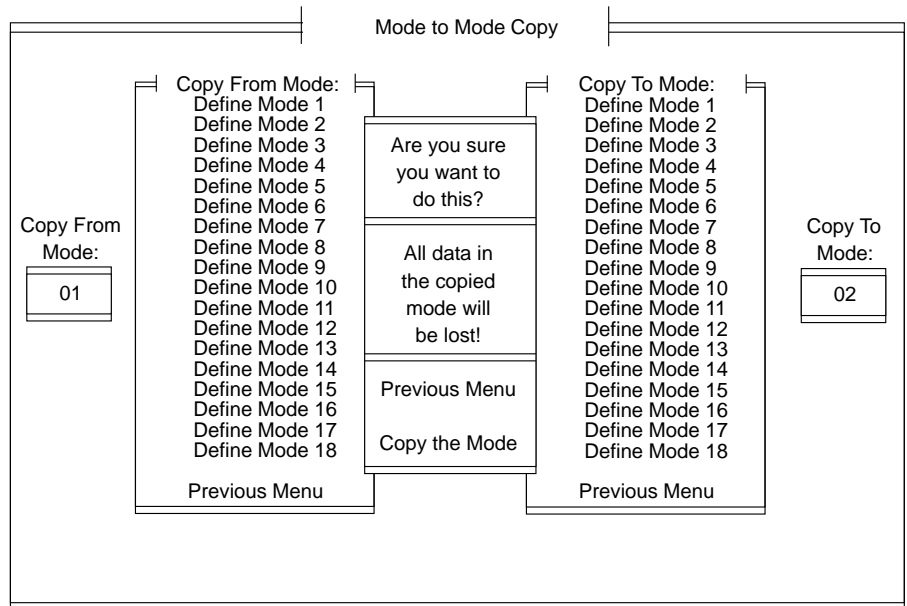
Mode to Mode Copy

Copy From Mode:

01

Copy From Mode:
Define Mode 1
Define Mode 2
Define Mode 3
Define Mode 4
Define Mode 5
Define Mode 6
Define Mode 7
Define Mode 8
Define Mode 9
Define Mode 10
Define Mode 11
Define Mode 12
Define Mode 13
Define Mode 14
Define Mode 15
Define Mode 16
Define Mode 17
Define Mode 18
Previous Menu

Are you sure you want to do this?

All data in the copied mode will be lost!

Previous Menu

Copy the Mode

Copy To Mode:
Define Mode 1
Define Mode 2
Define Mode 3
Define Mode 4
Define Mode 5
Define Mode 6
Define Mode 7
Define Mode 8
Define Mode 9
Define Mode 10
Define Mode 11
Define Mode 12
Define Mode 13
Define Mode 14
Define Mode 15
Define Mode 16
Define Mode 17
Define Mode 18
Previous Menu

Copy To Mode:

02